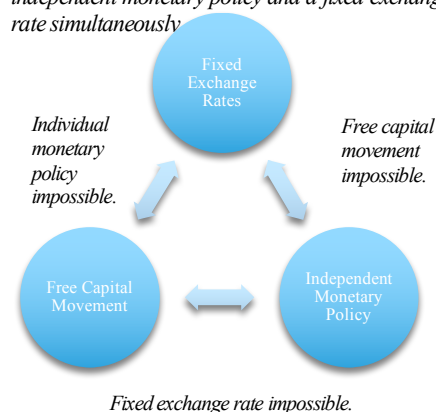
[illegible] independent monetary policy and a fixed exchang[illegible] rate simultaneously.

Fixed Exchange Rates

Individual monetary policy impossible.

Free capital movement impossible.

Free Capital Movement

Independent Monetary Policy

Fixed exchange rate impossible.